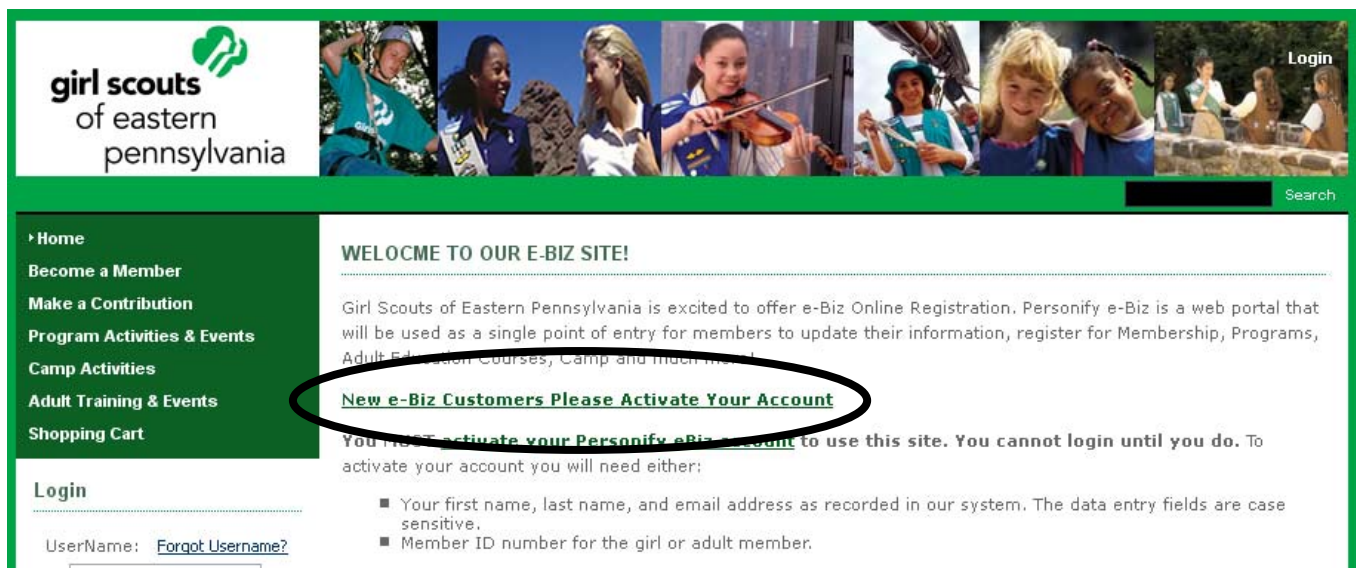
girl scouts of eastern pennsylvania

Login

Search

Home
Become a Member
Make a Contribution
Program Activities & Events
Camp Activities
Adult Training & Events
Shopping Cart

Login

UserName: Forgot Username?

WELOCME TO OUR E-BIZ SITE!

Girl Scouts of Eastern Pennsylvania is excited to offer e-Biz Online Registration. Personify e-Biz is a web portal that will be used as a single point of entry for members to update their information, register for Membership, Programs, Adult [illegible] Courses, Camp and much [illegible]

New e-Biz Customers Please Activate Your Account

You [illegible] activate your Personify eBiz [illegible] to use this site. You cannot login until you do. To activate your account you will need either:

- Your first name, last name, and email address as recorded in our system. The data entry fields are case sensitive.
- Member ID number for the girl or adult member.